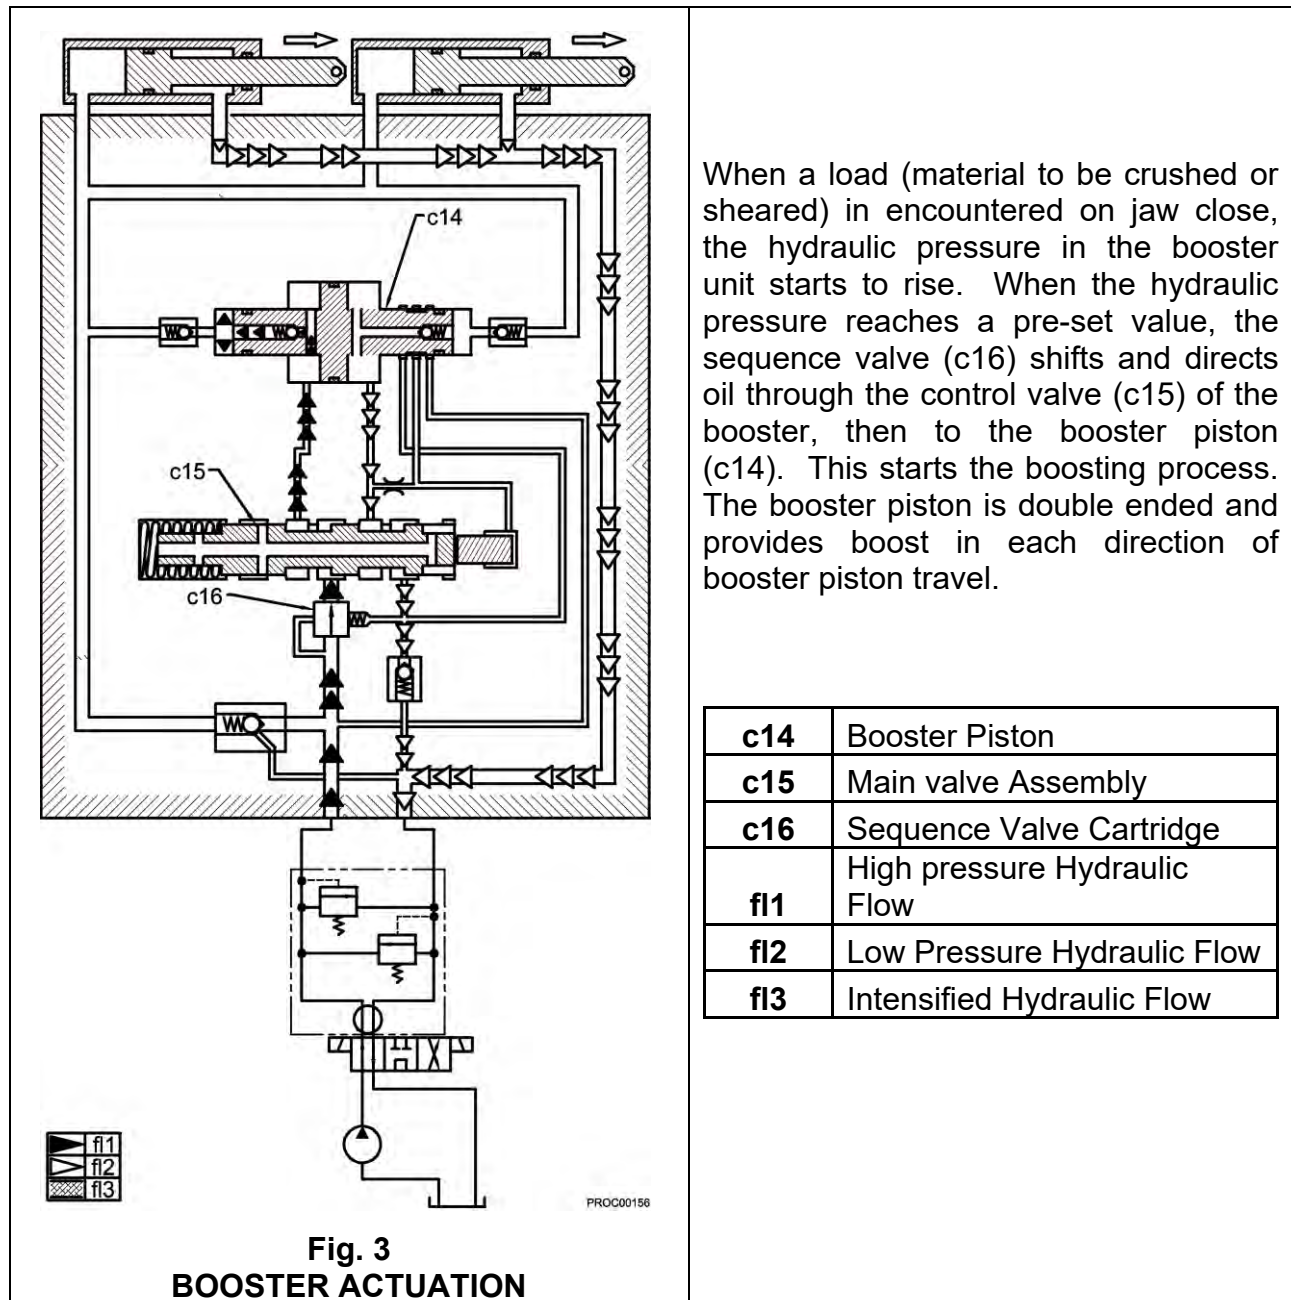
c14

c15

c16

fl1
fl2
fl3

PROC00156

**Fig. 3**
**BOOSTER ACTUATION**

When a load (material to be crushed or sheared) in encountered on jaw close, the hydraulic pressure in the booster unit starts to rise. When the hydraulic pressure reaches a pre-set value, the sequence valve (c16) shifts and directs oil through the control valve (c15) of the booster, then to the booster piston (c14). This starts the boosting process. The booster piston is double ended and provides boost in each direction of booster piston travel.

| | |
|---|---|
| **c14** | Booster Piston |
| **c15** | Main valve Assembly |
| **c16** | Sequence Valve Cartridge |
| **fl1** | High pressure Hydraulic Flow |
| **fl2** | Low Pressure Hydraulic Flow |
| **fl3** | Intensified Hydraulic Flow |